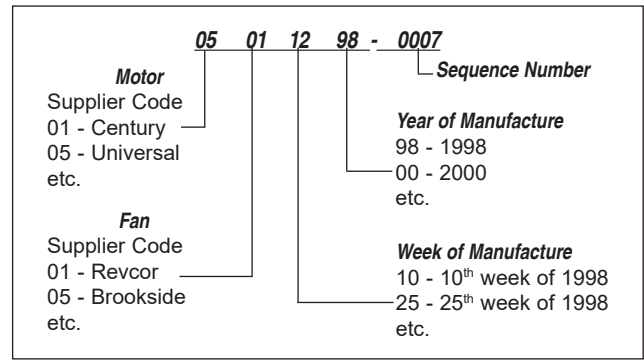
05 01 12 98 - 0007

Sequence Number

Motor
Supplier Code
01 - Century
05 - Universal
etc.

Year of Manufacture
98 - 1998
00 - 2000
etc.

Fan
Supplier Code
01 - Revcor
05 - Brookside
etc.

Week of Manufacture
10 - 10$^{th}$ week of 1998
25 - 25$^{th}$ week of 1998
etc.